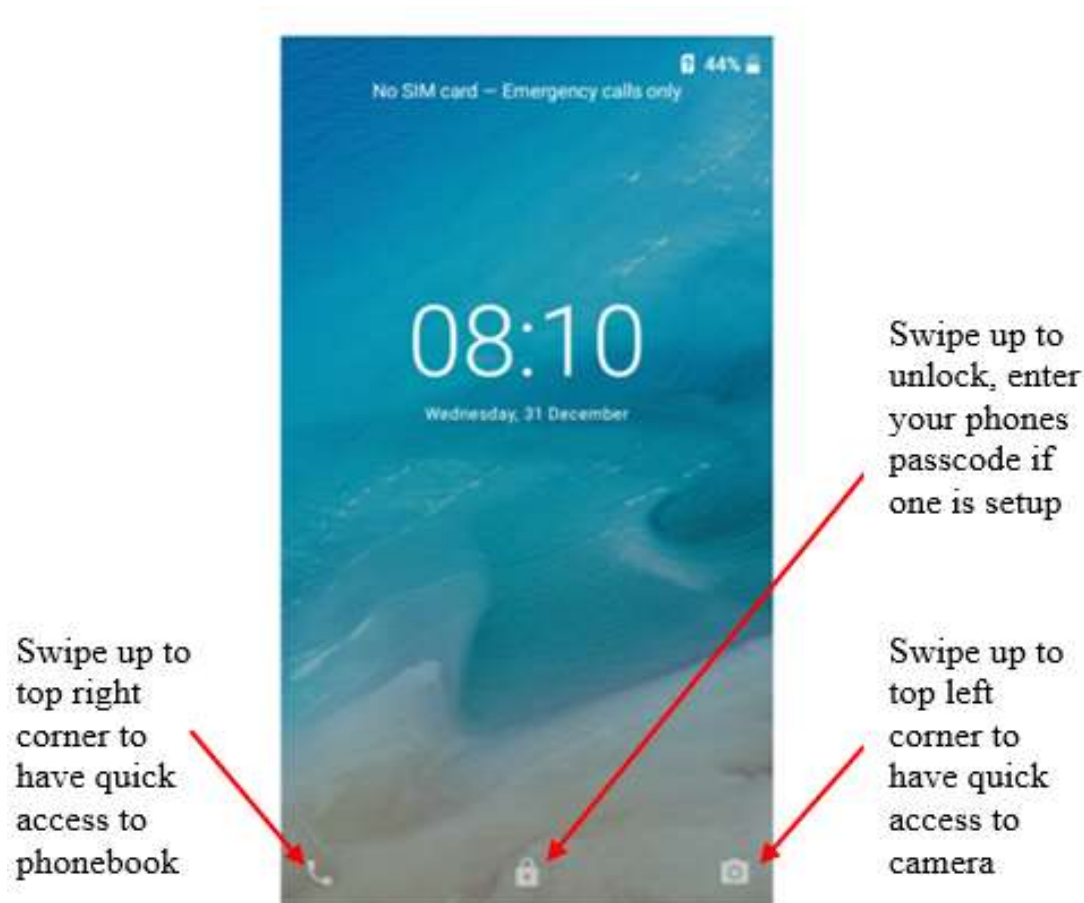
44%

No SIM card — Emergency calls only

08:10

Wednesday, 31 December

Swipe up to unlock, enter your phones passcode if one is setup

Swipe up to top right corner to have quick access to phonebook

Swipe up to top left corner to have quick access to camera